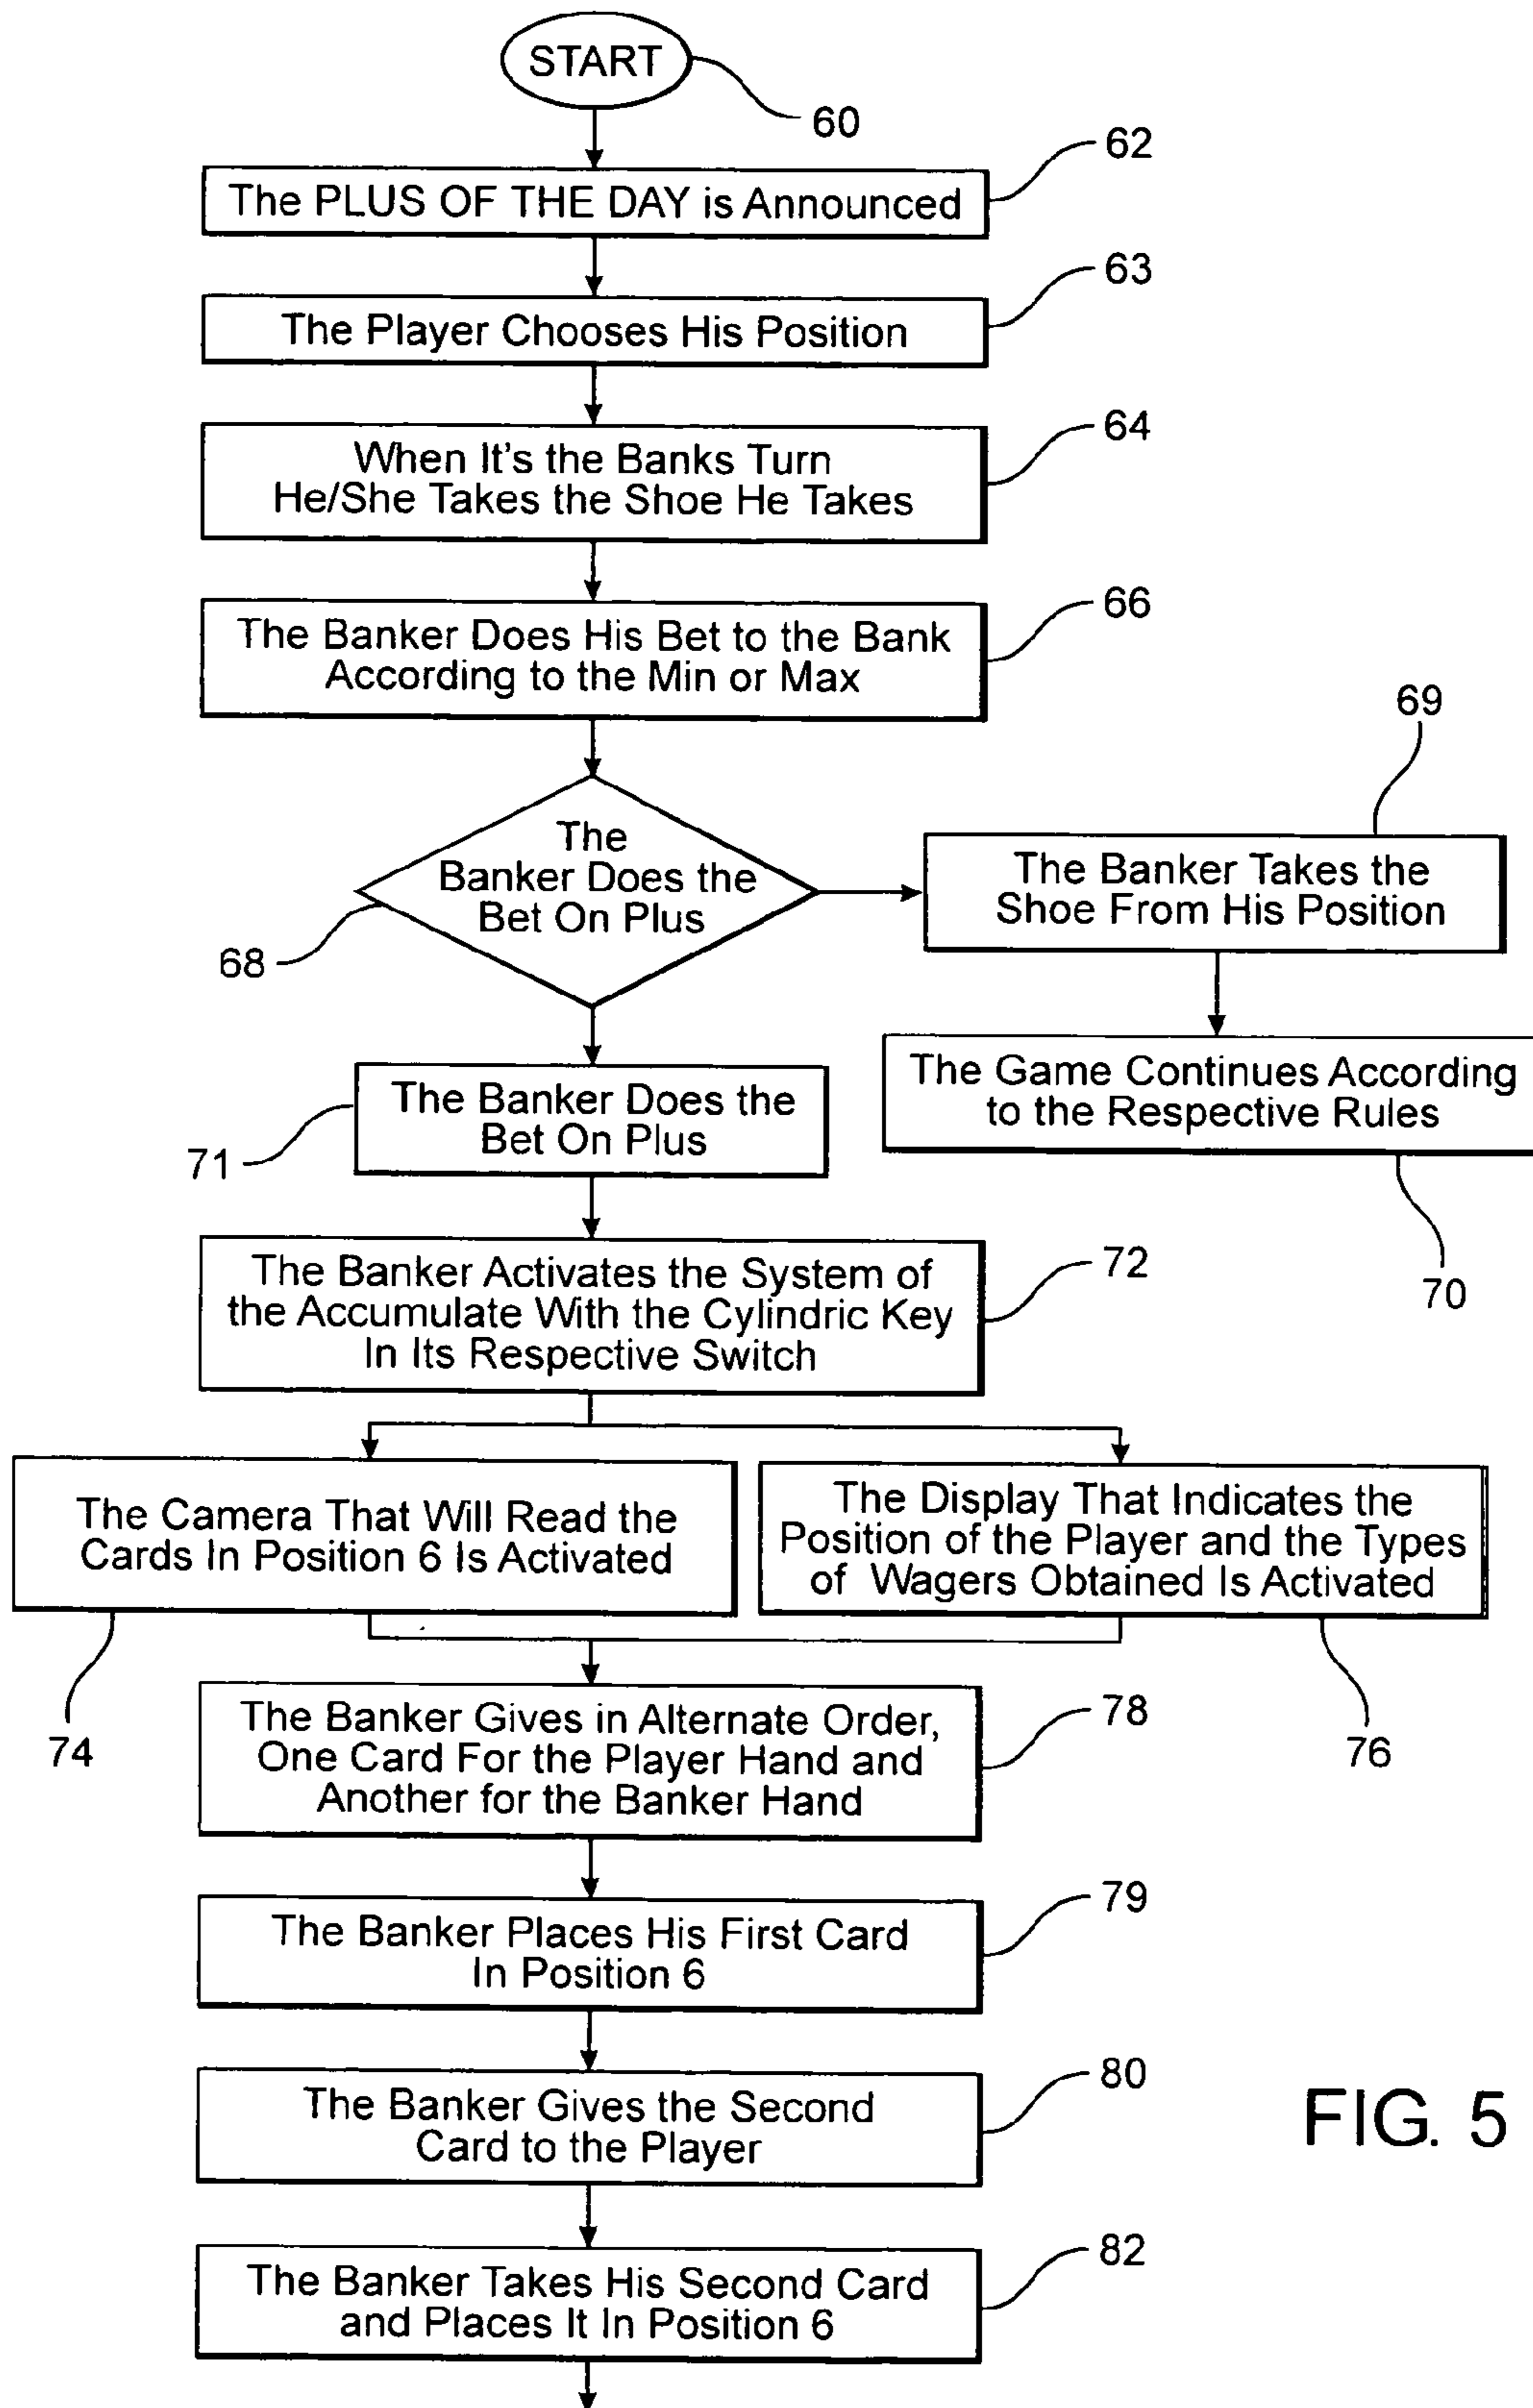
START

60

62

The PLUS OF THE DAY is Announced

63

The Player Chooses His Position

64

When It's the Banks Turn He/She Takes the Shoe He Takes

66

The Banker Does His Bet to the Bank According to the Min or Max

69

The Banker Does the Bet On Plus

68

The Banker Takes the Shoe From His Position

The Game Continues According to the Respective Rules

70

The Banker Does the Bet On Plus

71

The Banker Activates the System of the Accumulate With the Cylindric Key In Its Respective Switch

72

The Camera That Will Read the Cards In Position 6 Is Activated

74

The Display That Indicates the Position of the Player and the Types of Wagers Obtained Is Activated

76

The Banker Gives in Alternate Order, One Card For the Player Hand and Another for the Banker Hand

78

The Banker Places His First Card In Position 6

79

The Banker Gives the Second Card to the Player

80

FIG. 5

The Banker Takes His Second Card and Places It In Position 6

82